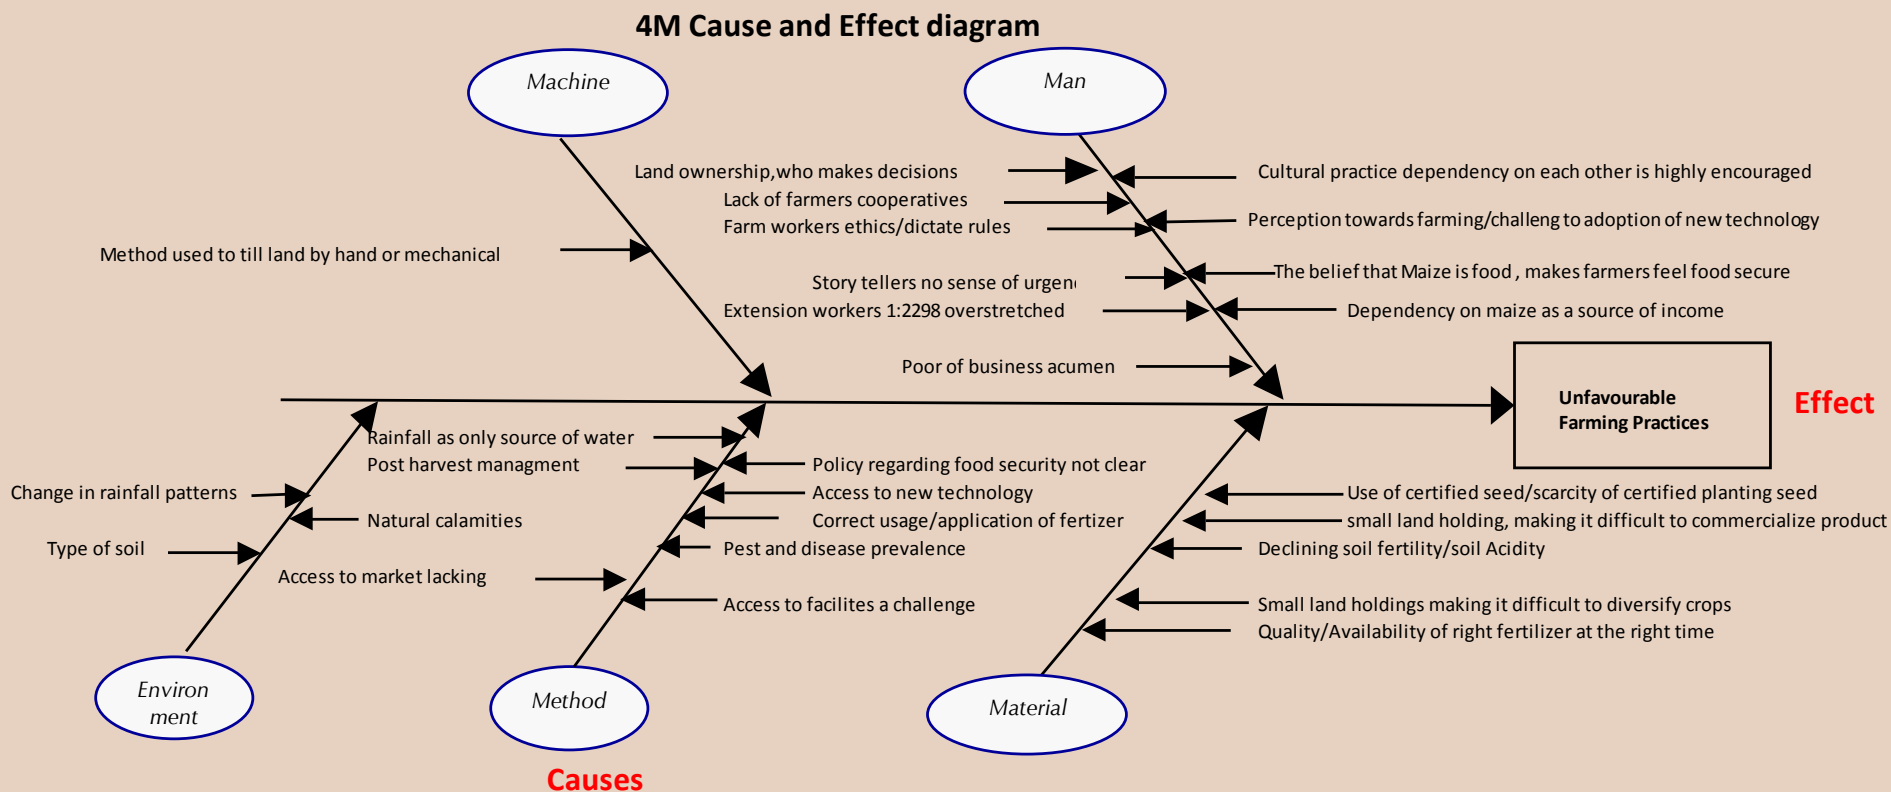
4M Cause and Effect diagram

Machine

Man

Land ownership,who makes decisions
Lack of farmers cooperatives
Farm workers ethics/dictate rules

Cultural practice dependency on each other is highly encouraged
Perception towards farming/challeng to adoption of new technology

Method used to till land by hand or mechanical

Story tellers no sense of urgen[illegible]
Extension workers 1:2298 overstretched

The belief that Maize is food , makes farmers feel food secure
Dependency on maize as a source of income

Poor of business acumen

Unfavourable Farming Practices

Effect

Rainfall as only source of water
Post harvest managment

Policy regarding food security not clear
Access to new technology
Correct usage/application of fertizer
Pest and disease prevalence
Access to facilites a challenge

Change in rainfall patterns
Natural calamities
Type of soil
Access to market lacking

Use of certified seed/scarcity of certified planting seed
small land holding, making it difficult to commercialize product
Declining soil fertility/soil Acidity
Small land holdings making it difficult to diversify crops
Quality/Availability of right fertilizer at the right time

Environ ment

Method

Material

Causes